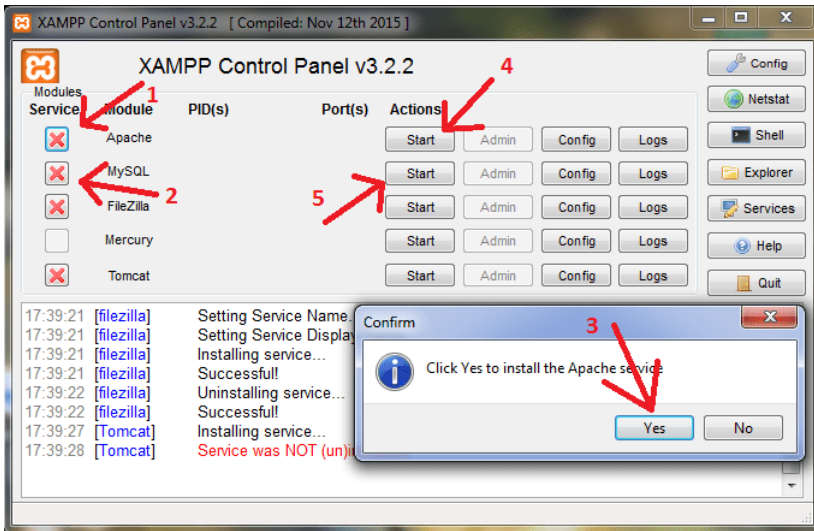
XAMPP Control Panel v3.2.2 [ Compiled: Nov 12th 2015 ]

XAMPP Control Panel v3.2.2

Config
Netstat
Shell
Explorer
Services
Help
Quit

Modules
Service Module PID(s) Port(s) Actions

| Service | Module | PID(s) | Port(s) | Actions | | | |
|---|---|---|---|---|---|---|---|
| | Apache | | | Start | Admin | Config | Logs |
| | MySQL | | | Start | Admin | Config | Logs |
| | FileZilla | | | Start | Admin | Config | Logs |
| | Mercury | | | Start | Admin | Config | Logs |
| | Tomcat | | | Start | Admin | Config | Logs |

1
2
3
4
5

17:39:21 [filezilla] Setting Service Name.
17:39:21 [filezilla] Setting Service Display
17:39:21 [filezilla] Installing service...
17:39:21 [filezilla] Successful!
17:39:22 [filezilla] Uninstalling service...
17:39:22 [filezilla] Successful!
17:39:27 [Tomcat] Installing service...
17:39:28 [Tomcat] Service was NOT (un)i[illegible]

Confirm
Click Yes to install the Apache service
Yes No